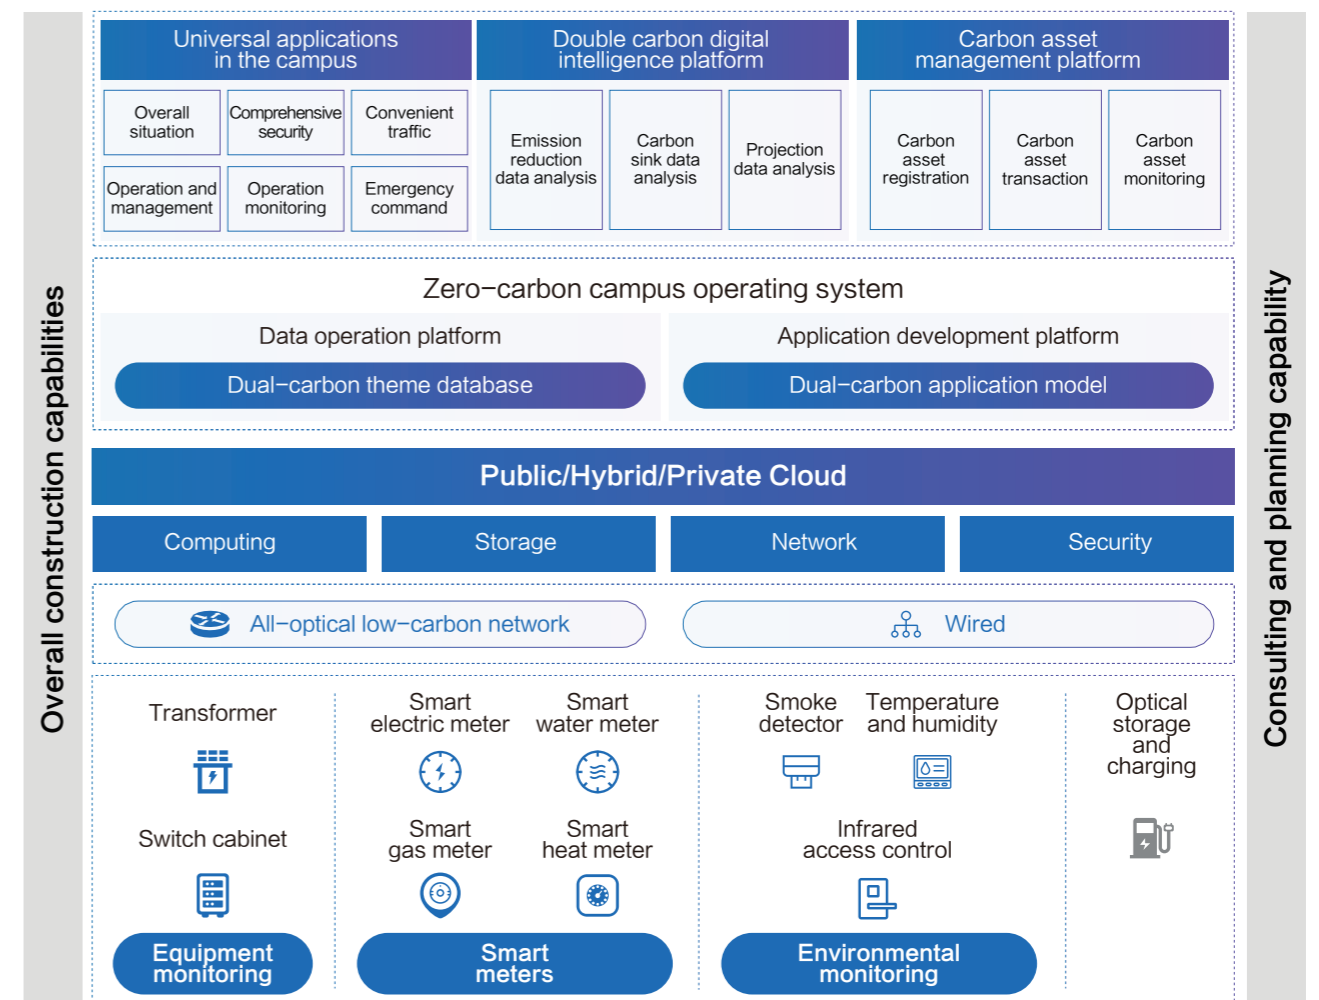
Overall construction capabilities

Universal applications in the campus

Overall situation

Comprehensive security

Convenient traffic

Operation and management

Operation monitoring

Emergency command

Double carbon digital intelligence platform

Emission reduction data analysis

Carbon sink data analysis

Projection data analysis

Carbon asset management platform

Carbon asset registration

Carbon asset transaction

Carbon asset monitoring

Zero−carbon campus operating system

Data operation platform

Dual−carbon theme database

Application development platform

Dual−carbon application model

Public/Hybrid/Private Cloud

Computing

Storage

Network

Security

All−optical low−carbon network

Wired

Transformer

Switch cabinet

Equipment monitoring

Smart electric meter

Smart water meter

Smart gas meter

Smart heat meter

Smart meters

Smoke detector

Temperature and humidity

Infrared access control

Environmental monitoring

Optical storage and charging

Consulting and planning capability